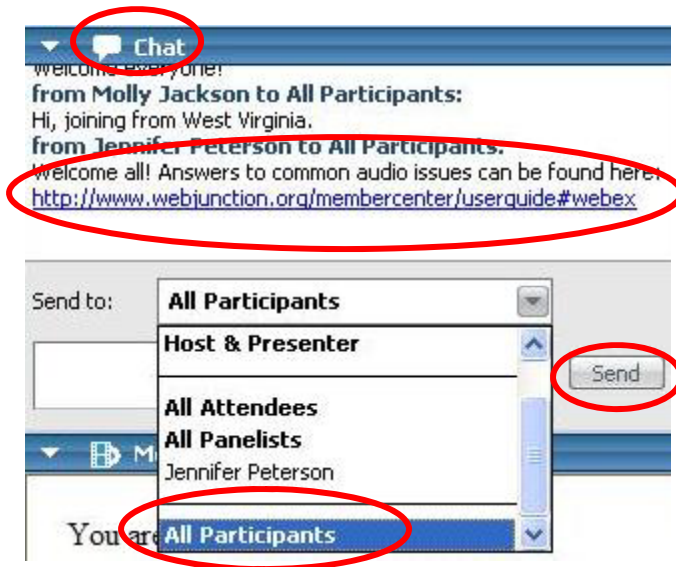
Chat

Welcome everyone!

from Molly Jackson to All Participants:

Hi, joining from West Virginia.

from Jennifer Peterson to All Participants:

Welcome all! Answers to common audio issues can be found here! http://www.webjunction.org/membercenter/userguide#webex

Send to: All Participants

Host & Presenter

All Attendees

All Panelists

Jennifer Peterson

All Participants

Send

M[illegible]

You are